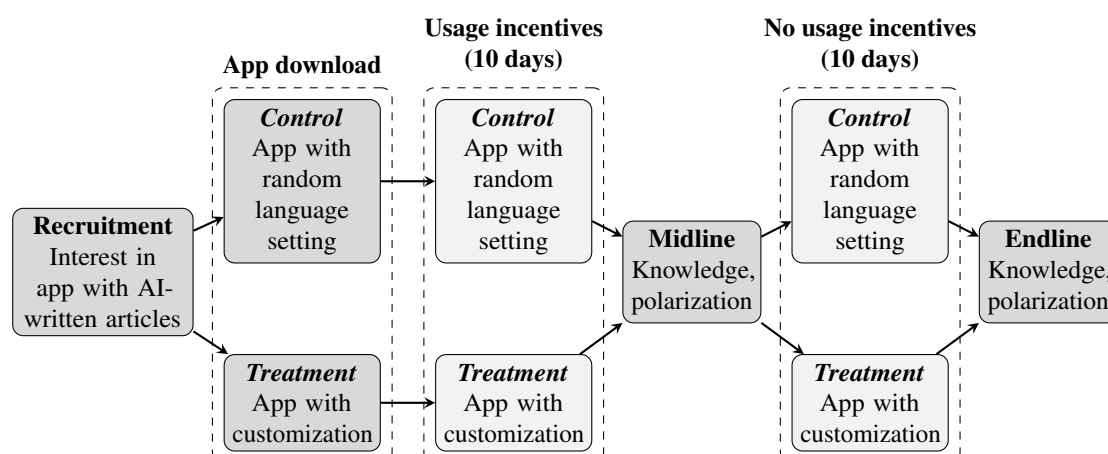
App download

Usage incentives (10 days)

No usage incentives (10 days)

Recruitment
Interest in app with AI-written articles

Control
App with random language setting

Treatment
App with customization

Control
App with random language setting

Treatment
App with customization

Midline
Knowledge, polarization

Control
App with random language setting

Treatment
App with customization

Endline
Knowledge, polarization